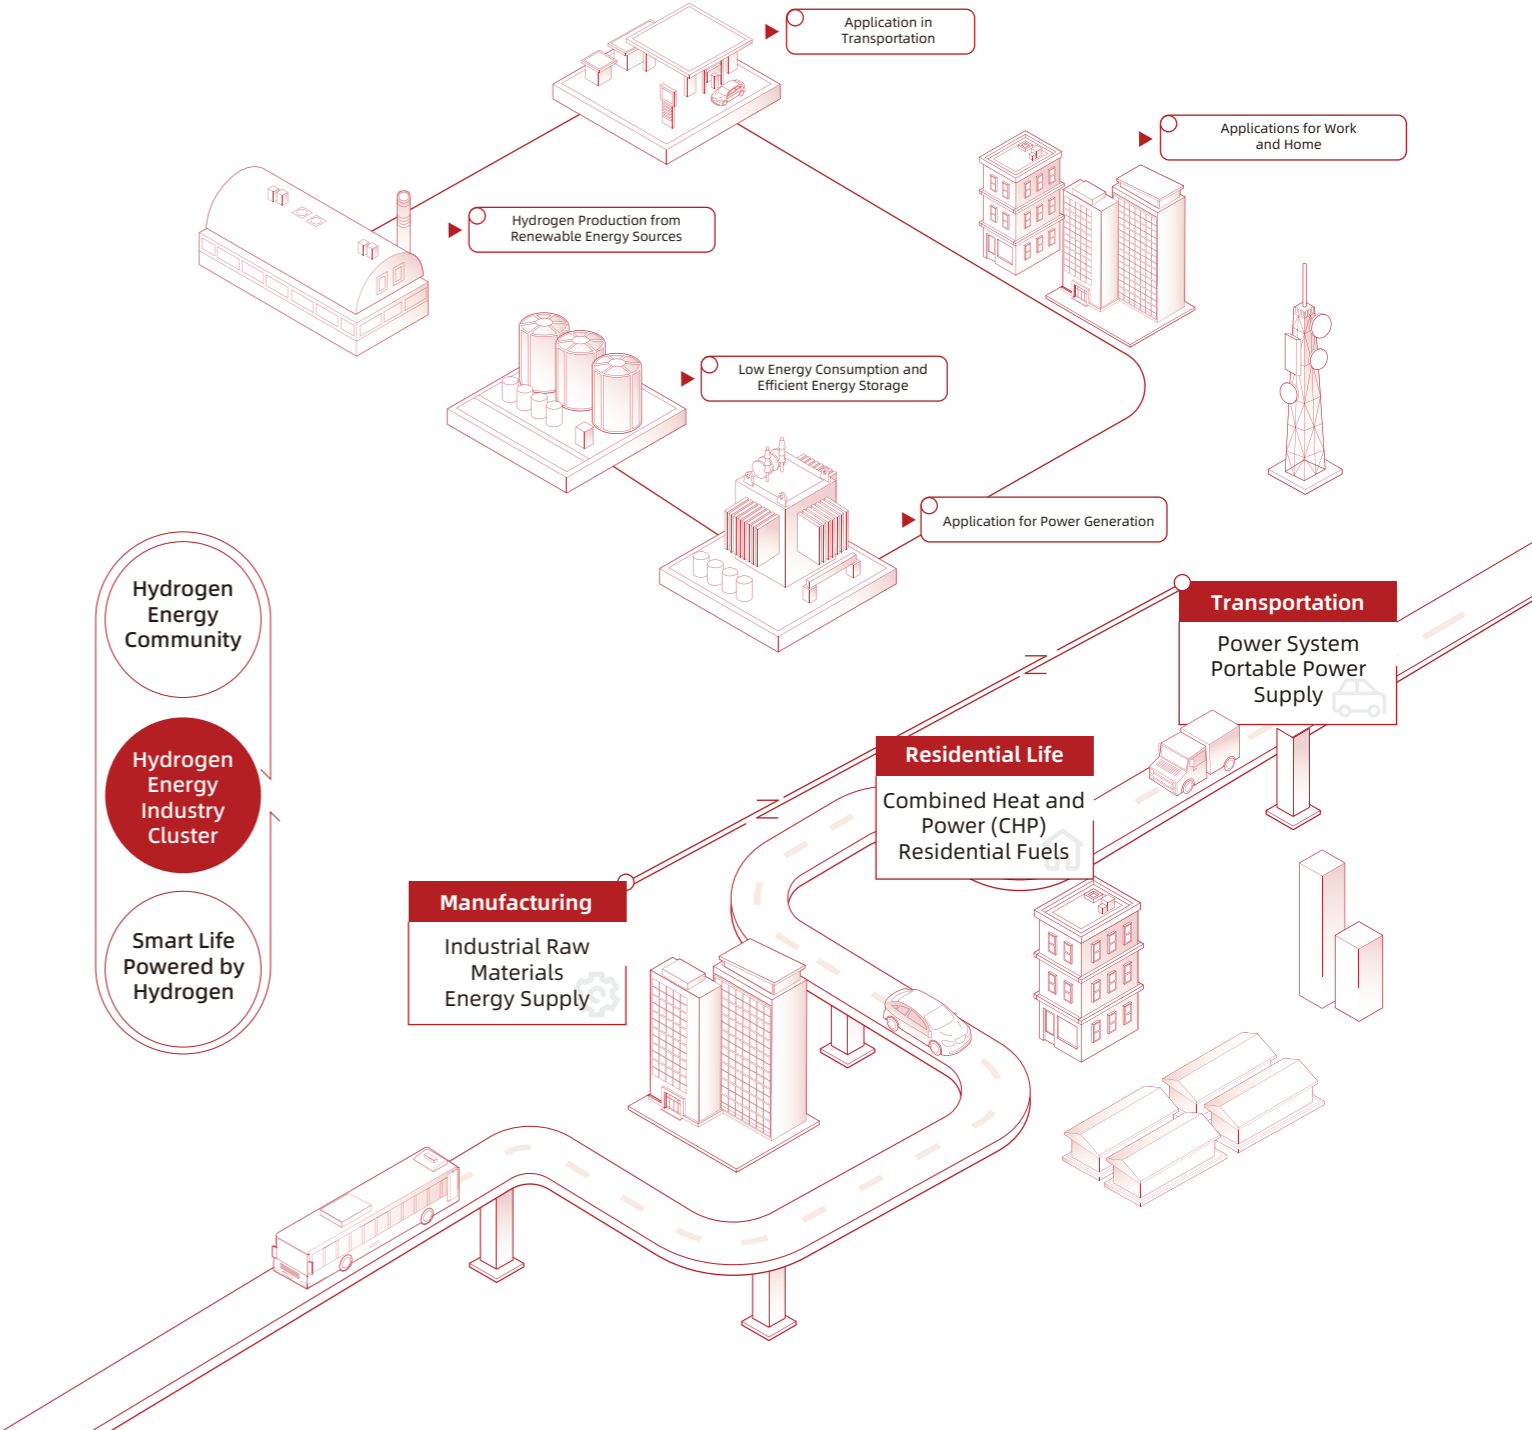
Application in Transportation

Applications for Work and Home

Hydrogen Production from Renewable Energy Sources

Low Energy Consumption and Efficient Energy Storage

Application for Power Generation

Hydrogen Energy Community

Hydrogen Energy Industry Cluster

Smart Life Powered by Hydrogen

Transportation
Power System
Portable Power Supply

Residential Life
Combined Heat and Power (CHP)
Residential Fuels

Manufacturing
Industrial Raw Materials
Energy Supply